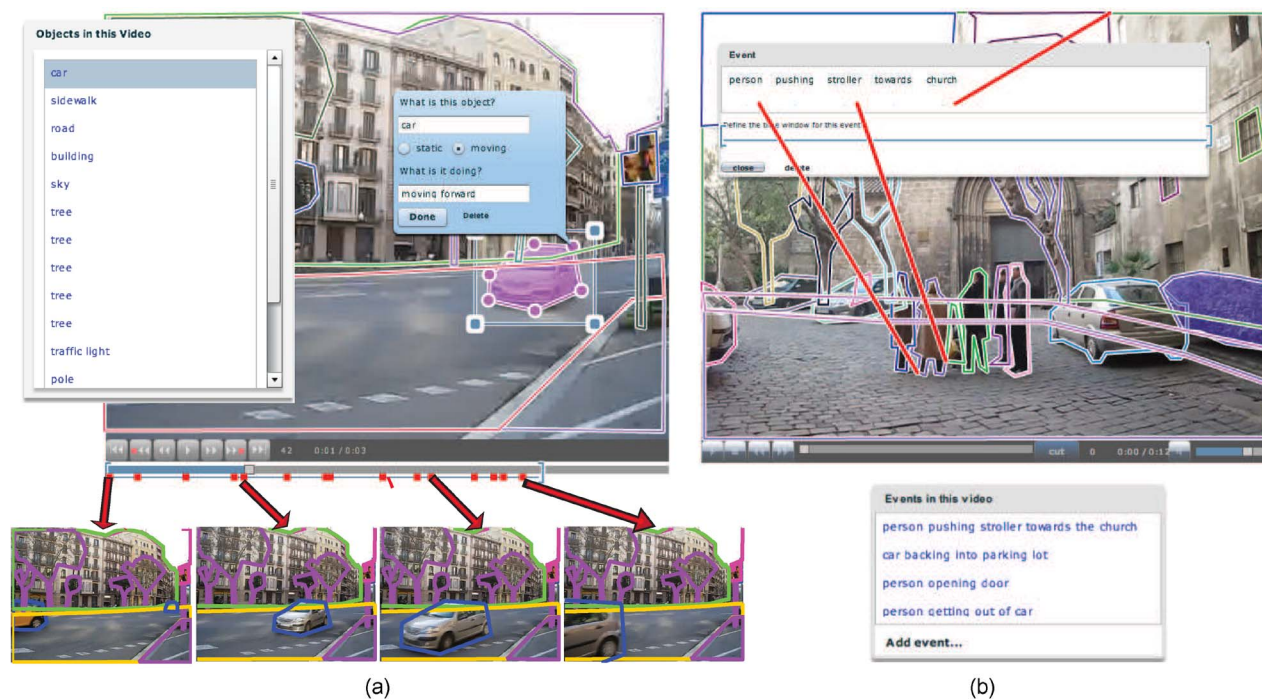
Objects in this Video

car
sidewalk
road
building
sky
tree
tree
tree
tree
tree
traffic light
pole

What is this object?
car
static
moving
What is it doing?
moving forward
Done
Delete

42 0:01 / 0:03

Event
person pushing stroller towards church
Define the time window for this event
close
delete

cut 0 0:00 / 0:12

Events in this video
person pushing stroller towards the church
car backing into parking lot
person opening door
person getting out of car
Add event...

(a)

(b)